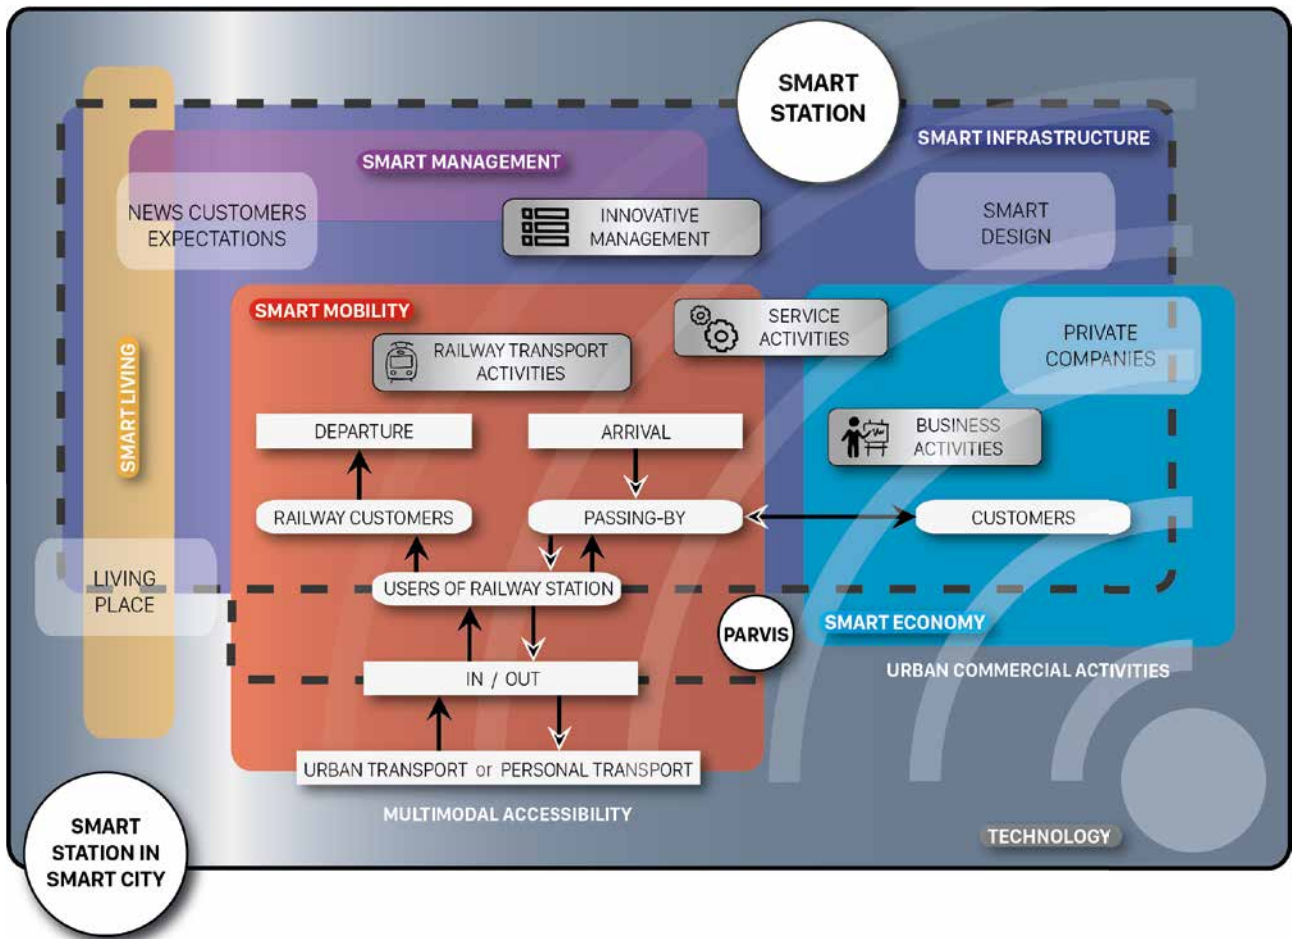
SMART STATION

SMART INFRASTRUCTURE

SMART MANAGEMENT

NEWS CUSTOMERS EXPECTATIONS

INNOVATIVE MANAGEMENT

SMART DESIGN

SMART LIVING

SMART MOBILITY

SERVICE ACTIVITIES

PRIVATE COMPANIES

RAILWAY TRANSPORT ACTIVITIES

BUSINESS ACTIVITIES

DEPARTURE

ARRIVAL

RAILWAY CUSTOMERS

PASSING-BY

CUSTOMERS

LIVING PLACE

USERS OF RAILWAY STATION

PARVIS

SMART ECONOMY

URBAN COMMERCIAL ACTIVITIES

IN / OUT

URBAN TRANSPORT or PERSONAL TRANSPORT

MULTIMODAL ACCESSIBILITY

TECHNOLOGY

SMART STATION IN SMART CITY